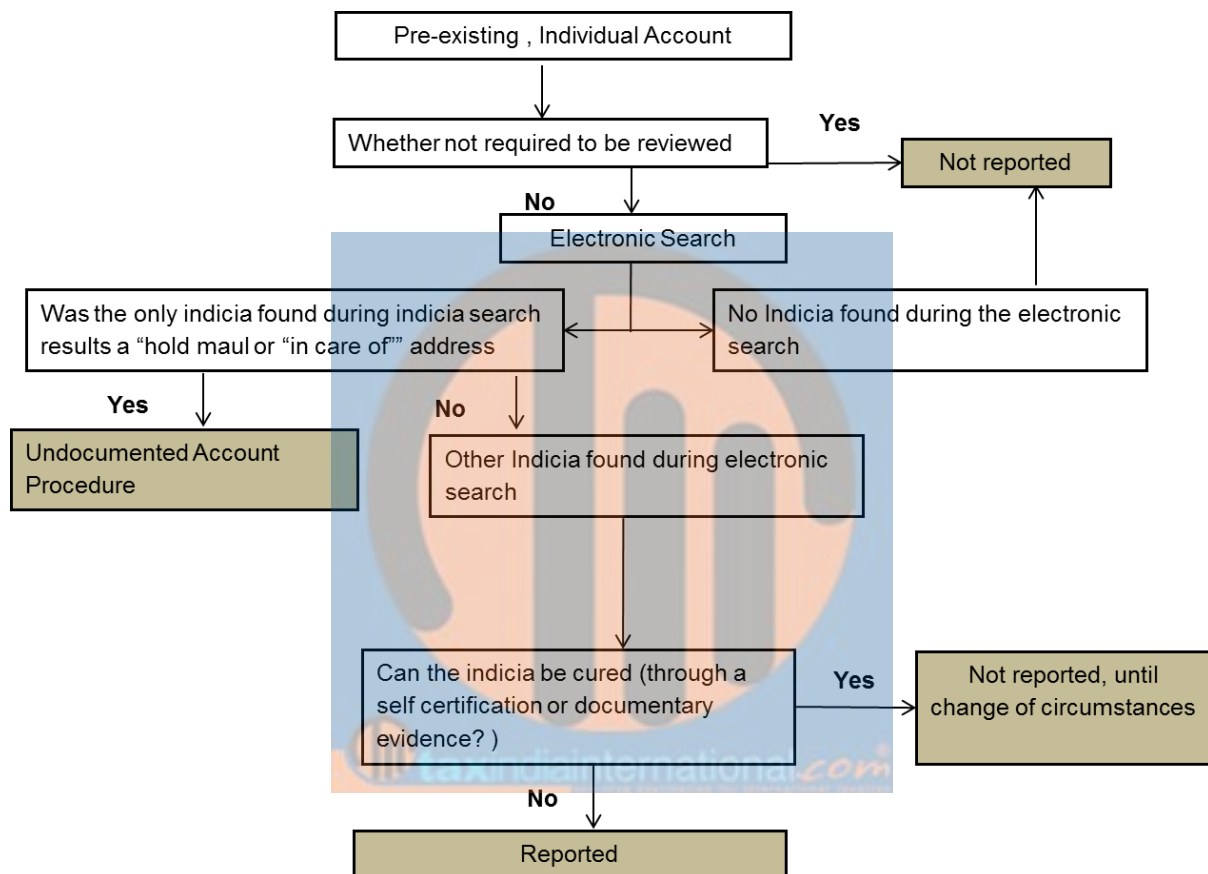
Pre-existing , Individual Account

Whether not required to be reviewed

Yes

Not reported

No

Electronic Search

Was the only indicia found during indicia search results a “hold maul or “in care of”” address

No Indicia found during the electronic search

Yes

Undocumented Account Procedure

No

Other Indicia found during electronic search

Can the indicia be cured (through a self certification or documentary evidence? )

Yes

Not reported, until change of circumstances

taxindiainternational.com

No

Reported